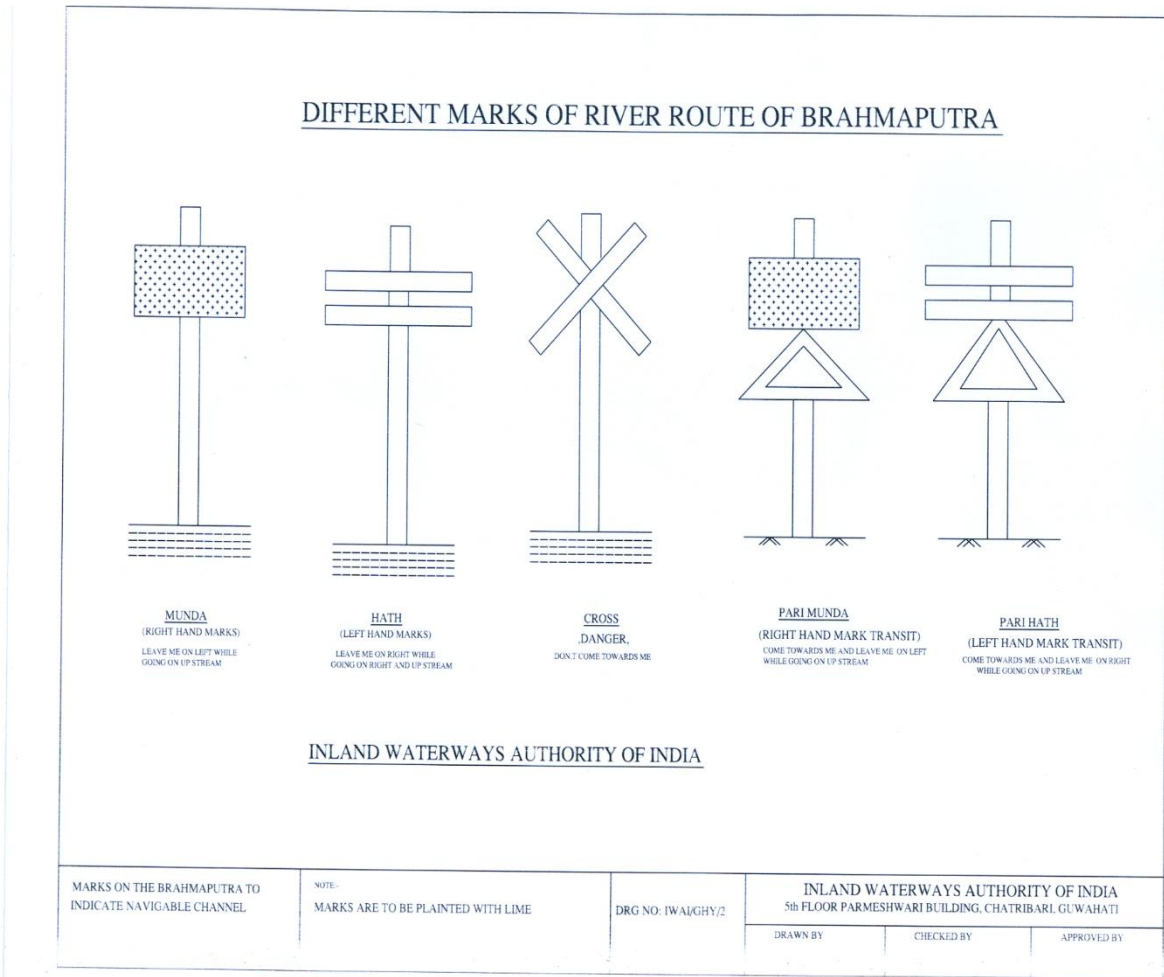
DIFFERENT MARKS OF RIVER ROUTE OF BRAHMAPUTRA

MUNDA
(RIGHT HAND MARKS)
LEAVE ME ON LEFT WHILE GOING ON UP STREAM

HATH
(LEFT HAND MARKS)
LEAVE ME ON RIGHT WHILE GOING ON RIGHT AND UP STREAM

CROSS
.DANGER.
DON.T COME TOWARDS ME

PARI MUNDA
(RIGHT HAND MARK TRANSIT)
COME TOWARDS ME AND LEAVE ME ON LEFT WHILE GOING ON UP STREAM

PARI HATH
(LEFT HAND MARK TRANSIT)
COME TOWARDS ME AND LEAVE ME ON RIGHT WHILE GOING ON UP STREAM

INLAND WATERWAYS AUTHORITY OF INDIA

MARKS ON THE BRAHMAPUTRA TO INDICATE NAVIGABLE CHANNEL

NOTE:-
MARKS ARE TO BE PLAINTED WITH LIME

DRG NO: IWAI/GHY/2

INLAND WATERWAYS AUTHORITY OF INDIA
5th FLOOR PARMESHWARI BUILDING, CHATRIBARI, GUWAHATI

DRAWN BY | CHECKED BY | APPROVED BY